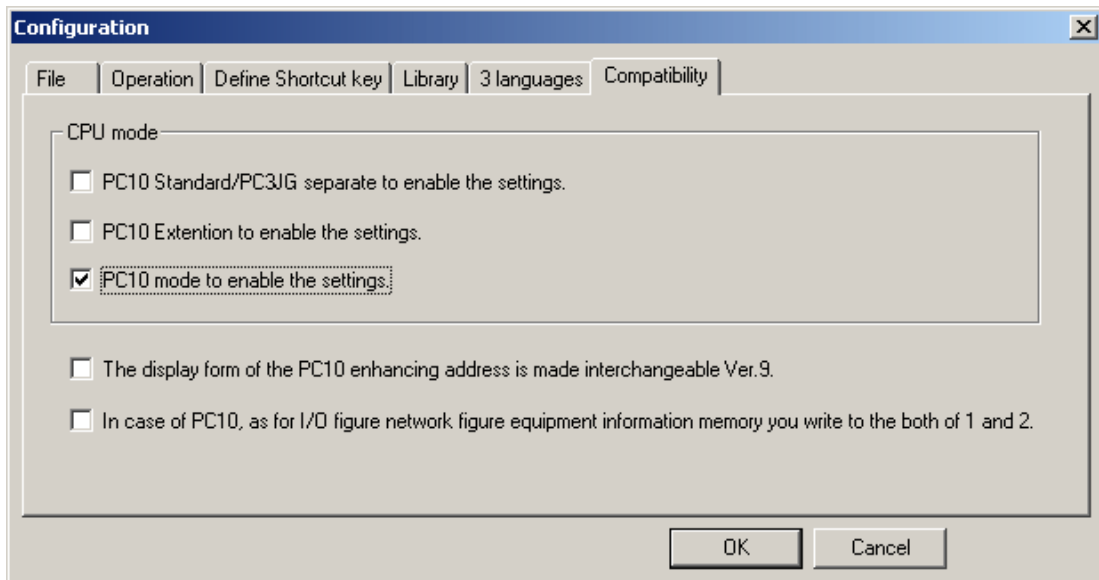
Configuration

File | Operation | Define Shortcut key | Library | 3 languages | Compatibility

CPU mode

PC10 Standard/PC3JG separate to enable the settings.

PC10 Extention to enable the settings.

PC10 mode to enable the settings.

The display form of the PC10 enhancing address is made interchangeable Ver.9.

In case of PC10, as for I/O figure network figure equipment information memory you write to the both of 1 and 2.

OK

Cancel